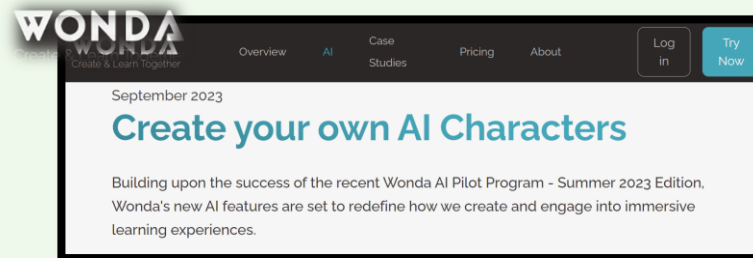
WONDA
Create & Learn Together

WONDA
Create & Learn Together

Overview AI Case Studies Pricing About Log in Try Now

September 2023

Create your own AI Characters

Building upon the success of the recent Wonda AI Pilot Program - Summer 2023 Edition, Wonda's new AI features are set to redefine how we create and engage into immersive learning experiences.